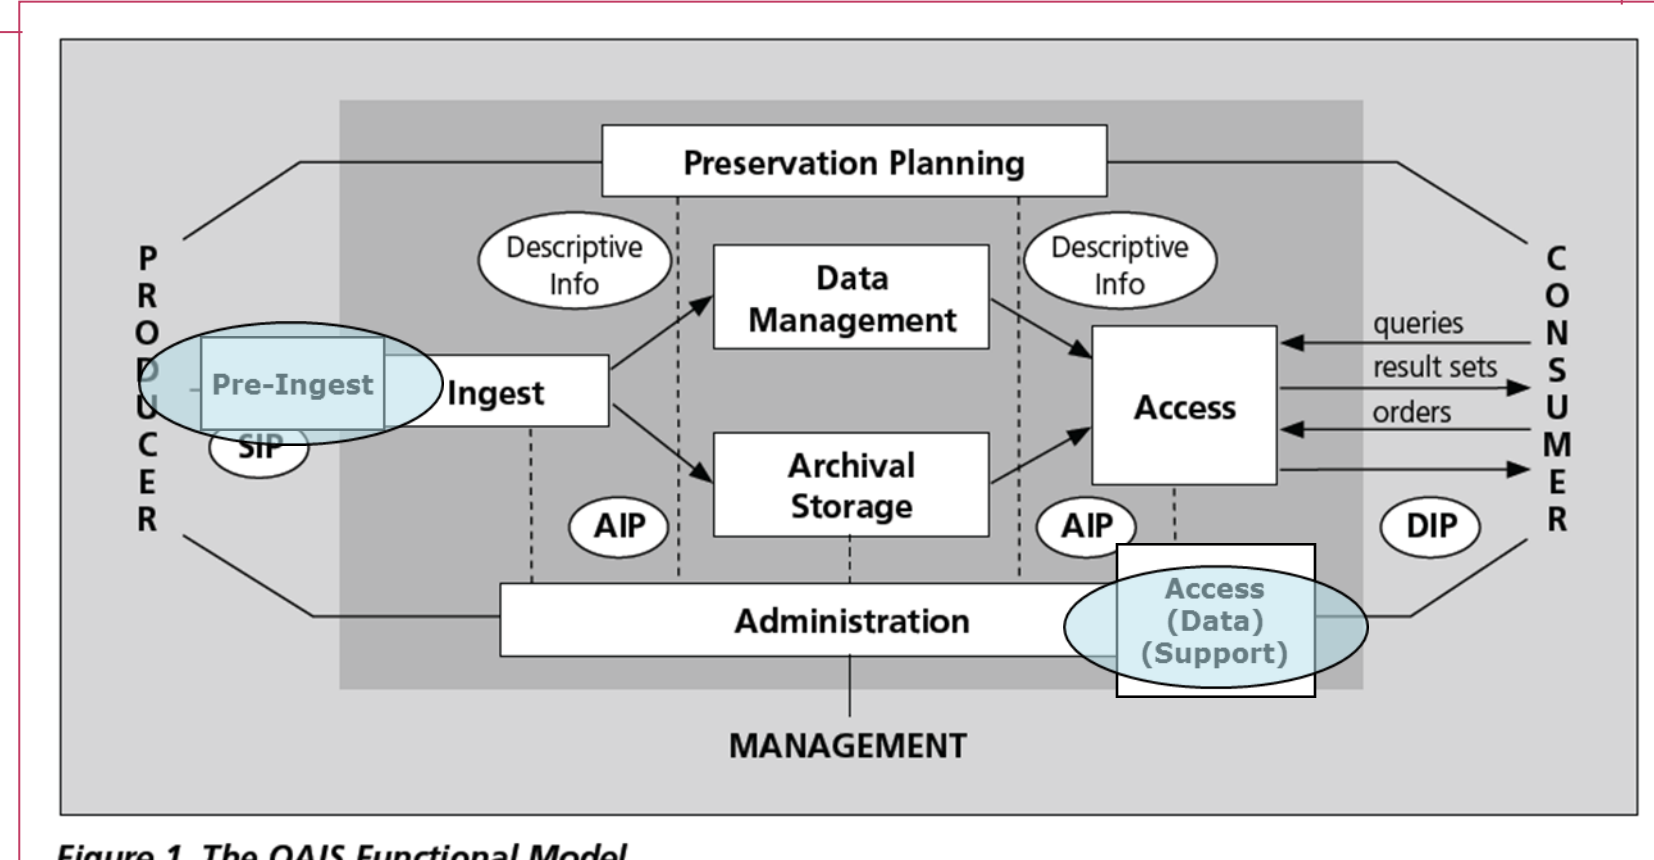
Preservation Planning

PRODUCER

Descriptive Info

Data Management

Descriptive Info

queries

result sets

orders

CONSUMER

Pre-Ingest

Ingest

Access

SIP

Archival Storage

AIP

AIP

DIP

Access (Data) (Support)

Administration

MANAGEMENT

Figure 1. The OAIS Functional Model